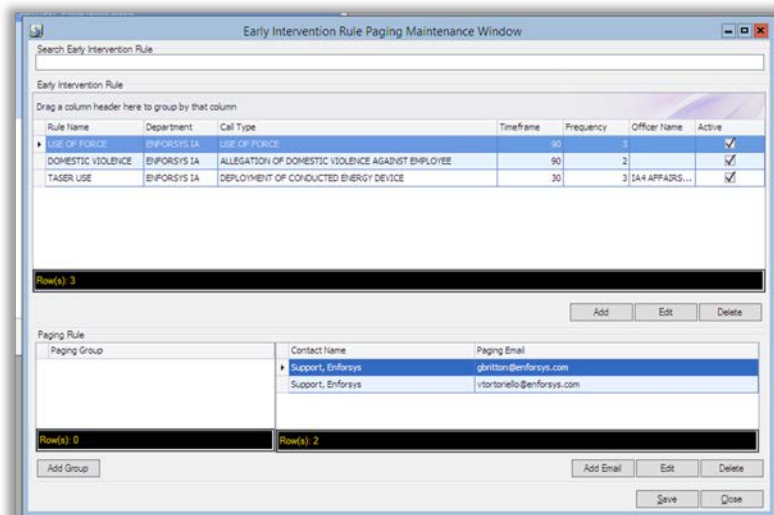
Early Intervention Rule Paging Maintenance Window

Search Early Intervention Rule

Early Intervention Rule

Drag a column header here to group by that column

| Rule Name | Department | Call Type | Timeframe | Frequency | Officer Name | Active |
|---|---|---|---|---|---|---|
| USE OF FORCE | ENFORSYS IA | USE OF FORCE | 90 | 3 | | ☑ |
| DOMESTIC VIOLENCE | ENFORSYS IA | ALLEGATION OF DOMESTIC VIOLENCE AGAINST EMPLOYEE | 90 | 2 | | ☑ |
| TASER USE | ENFORSYS IA | DEPLOYMENT OF CONDUCTED ENERGY DEVICE | 30 | 3 | IA4 AFFAIRS... | ☑ |

Row(s): 3

Add Edit Delete

Paging Rule

| Paging Group |
|---|

Row(s): 0

| Contact Name | Paging Email |
|---|---|
| Support, Enforsys | gbritton@enforsys.com |
| Support, Enforsys | vtortoriello@enforsys.com |

Row(s): 2

Add Group

Add Email Edit Delete

Save Close